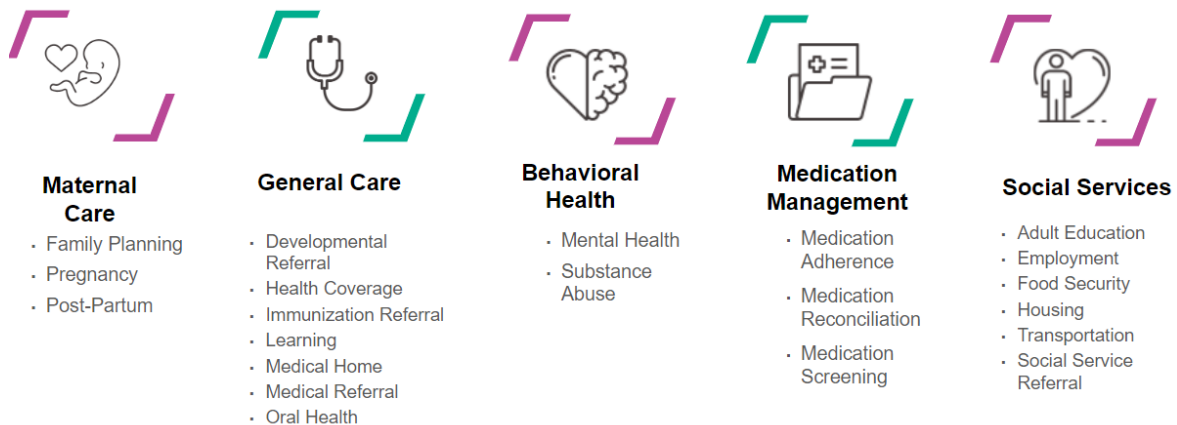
Maternal Care

- Family Planning
- Pregnancy
- Post-Partum

General Care

- Developmental Referral
- Health Coverage
- Immunization Referral
- Learning
- Medical Home
- Medical Referral
- Oral Health

Behavioral Health

- Mental Health
- Substance Abuse

Medication Management

- Medication Adherence
- Medication Reconciliation
- Medication Screening

Social Services

- Adult Education
- Employment
- Food Security
- Housing
- Transportation
- Social Service Referral